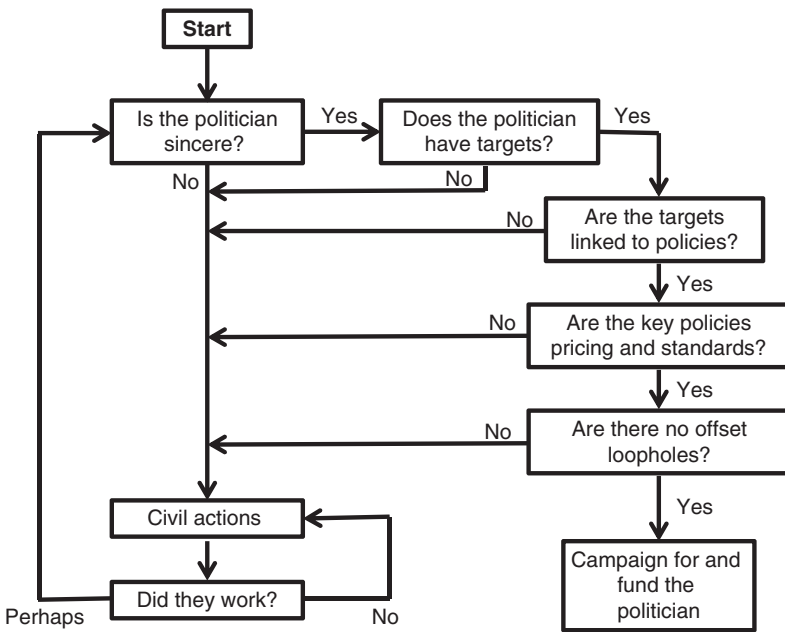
Start

Is the politician sincere?

Yes

Does the politician have targets?

Yes

No

No

No

Are the targets linked to policies?

Yes

No

Are the key policies pricing and standards?

Yes

No

Are there no offset loopholes?

Yes

Civil actions

Campaign for and fund the politician

Did they work?

Perhaps

No